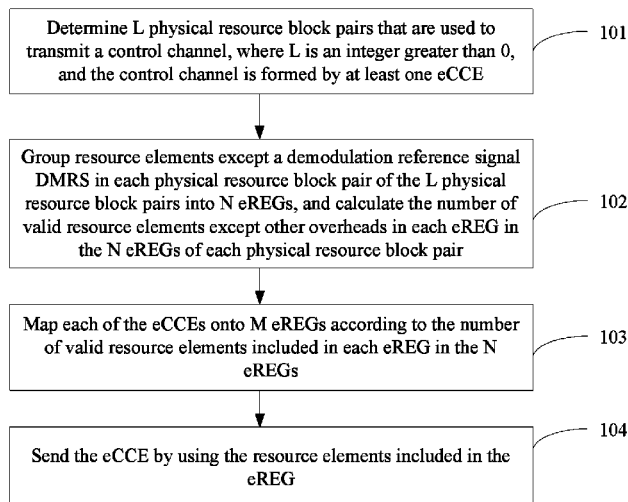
Determine L physical resource block pairs that are used to transmit a control channel, where L is an integer greater than 0, and the control channel is formed by at least one eCCE

101

Group resource elements except a demodulation reference signal DMRS in each physical resource block pair of the L physical resource block pairs into N eREGs, and calculate the number of valid resource elements except other overheads in each eREG in the N eREGs of each physical resource block pair

102

Map each of the eCCEs onto M eREGs according to the number of valid resource elements included in each eREG in the N eREGs

103

Send the eCCE by using the resource elements included in the eREG

104